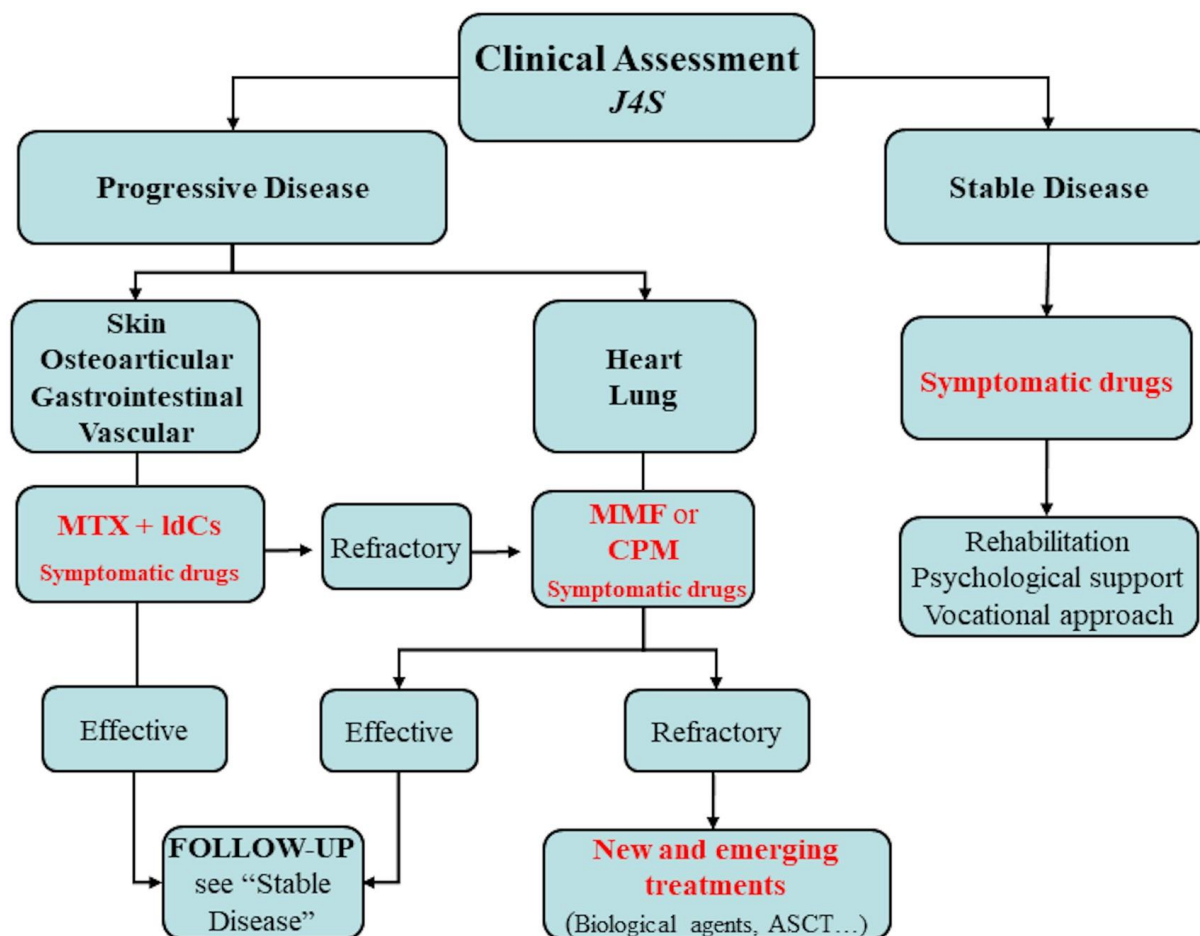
Clinical Assessment
J4S

Progressive Disease

Stable Disease

Skin
Osteoarticular
Gastrointestinal
Vascular

Heart
Lung

Symptomatic drugs

MTX + ldCs
Symptomatic drugs

Refractory

MMF or
CPM
Symptomatic drugs

Rehabilitation
Psychological support
Vocational approach

Effective

Effective

Refractory

FOLLOW-UP
see "Stable Disease"

New and emerging treatments
(Biological agents, ASCT…)